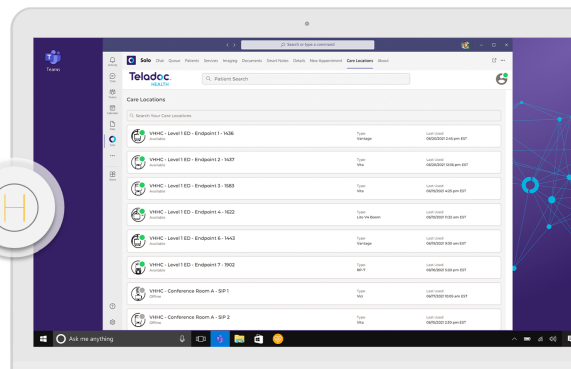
Teams

Search or type a command

Solo Chat Queue Patients Devices Imaging Documents Smart Notes Details New Appointment Care Locations About

Teladoc. HEALTH

Patient Search

Care Locations

Search Your Care Locations

VMHC - Level 1 ED - Endpoint 1 - 1436
Available
Type
Vantage
Last used
06/03/2021 2:45 pm EST

VMHC - Level 1 ED - Endpoint 2 - 1437
Available
Type
Vita
Last used
06/03/2021 12:00 pm EST

VMHC - Level 1 ED - Endpoint 3 - 1583
Available
Type
Vita
Last used
06/03/2021 4:25 pm EST

VMHC - Level 1 ED - Endpoint 4 - 1622
Available
Type
Lite VA Room
Last used
06/11/2021 11:35 am EST

VMHC - Level 1 ED - Endpoint 6 - 1443
Available
Type
Vantage
Last used
06/11/2021 11:35 am EST

VMHC - Level 1 ED - Endpoint 7 - 1902
Available
Type
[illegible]
Last used
06/11/2021 3:29 pm EST

VMHC - Conference Room A - SIP 1
Offline
Type
Vita
Last used
06/11/2021 10:05 am EST

VMHC - Conference Room A - SIP 2
Offline
Type
Vita
Last used
06/11/2021 2:30 pm EST

Ask me anything